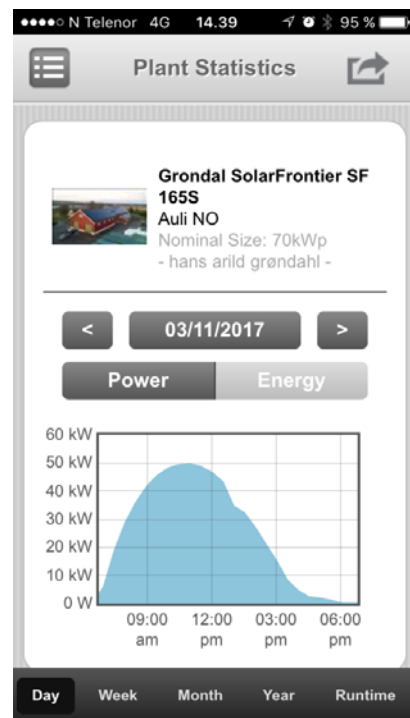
●●●●○ N Telenor 4G 14.39 95 %

Plant Statistics

Grondal SolarFrontier SF 165S
Auli NO
Nominal Size: 70kWp
- hans arild grøndahl -

<
03/11/2017
>

Power
Energy

60 kW
50 kW
40 kW
30 kW
20 kW
10 kW
0 W

09:00 am
12:00 pm
03:00 pm
06:00 pm

Day
Week
Month
Year
Runtime